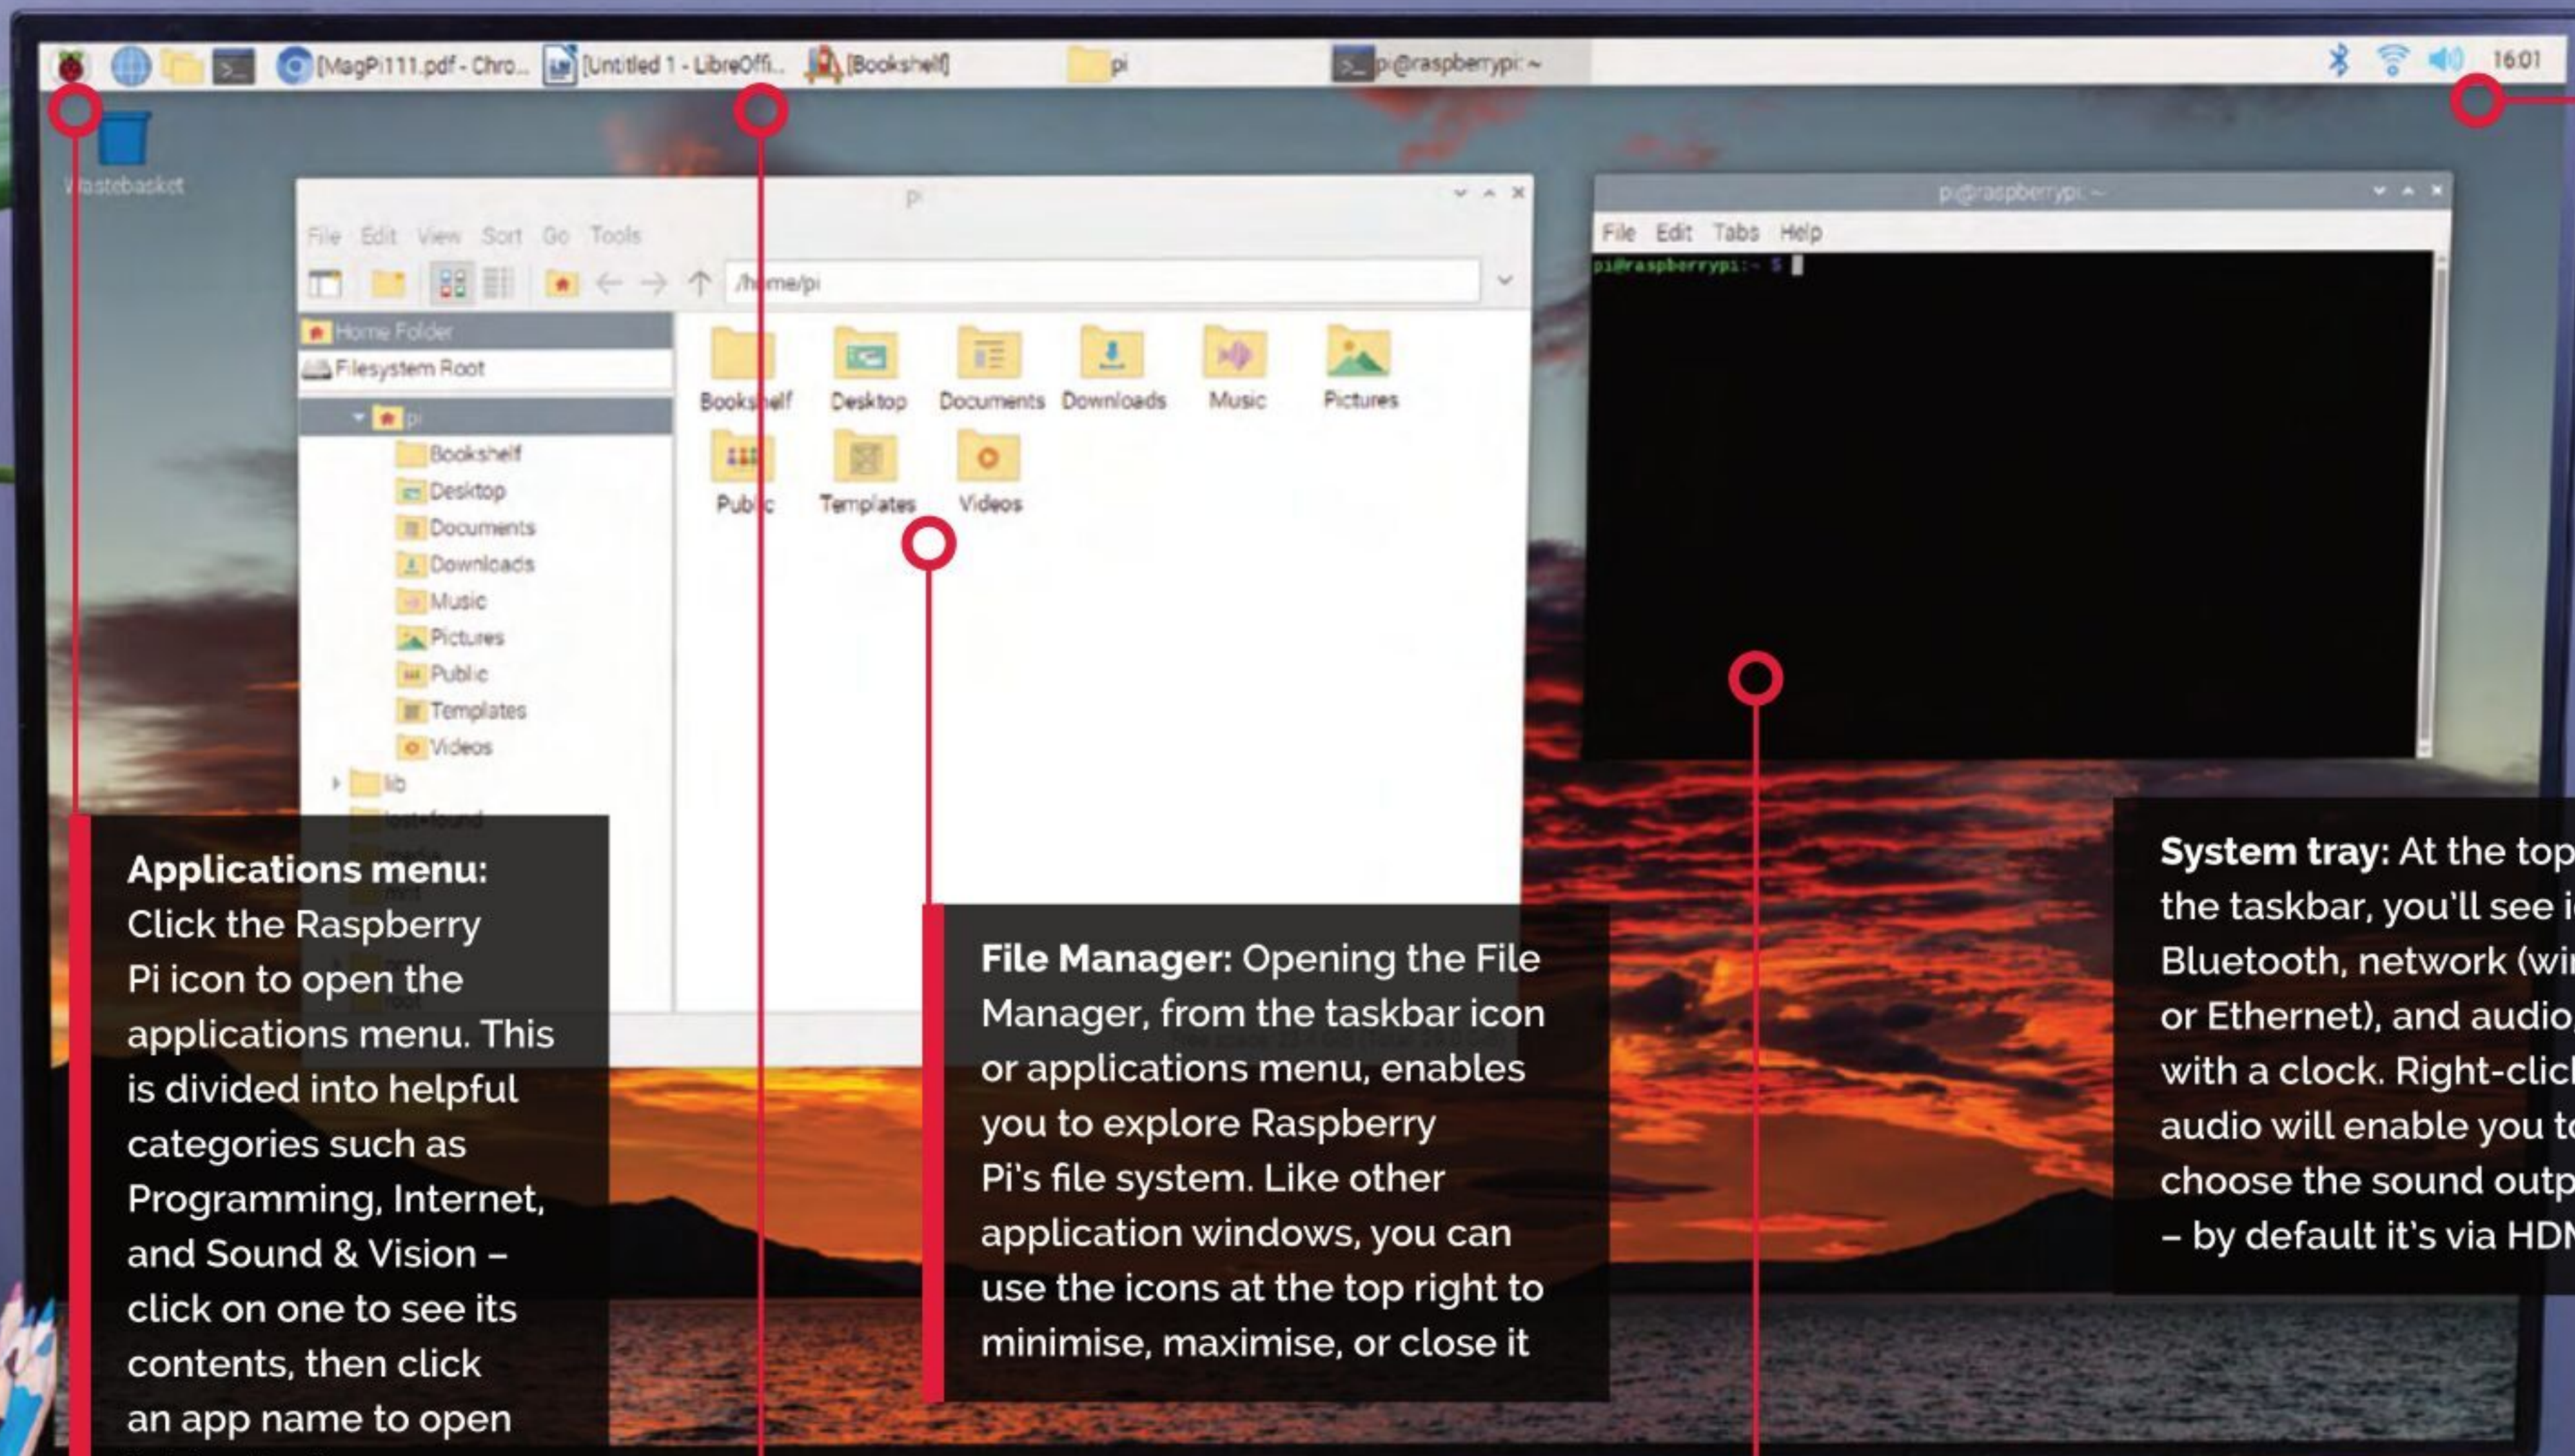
[MagPi111.pdf - Chro... [Untitled 1 - LibreOffi... [Bookshelf] pi pi@raspberrypi: ~ 16:01

Wastebasket

pi

File Edit View Sort Go Tools

/home/pi

Home Folder
Filesystem Root
pi
Bookshelf
Desktop
Documents
Downloads
Music
Pictures
Public
Templates
Videos
lib
lost+found

Bookshelf Desktop Documents Downloads Music Pictures
Public Templates Videos

pi@raspberrypi: ~

File Edit Tabs Help

pi@raspberrypi:~ $

**Applications menu:** Click the Raspberry Pi icon to open the applications menu. This is divided into helpful categories such as Programming, Internet, and Sound & Vision – click on one to see its contents, then click an app name to open

**File Manager:** Opening the File Manager, from the taskbar icon or applications menu, enables you to explore Raspberry Pi's file system. Like other application windows, you can use the icons at the top right to minimise, maximise, or close it

**System tray:** At the top the taskbar, you'll see i Bluetooth, network (wi or Ethernet), and audio with a clock. Right-clic audio will enable you t choose the sound outp – by default it's via HD